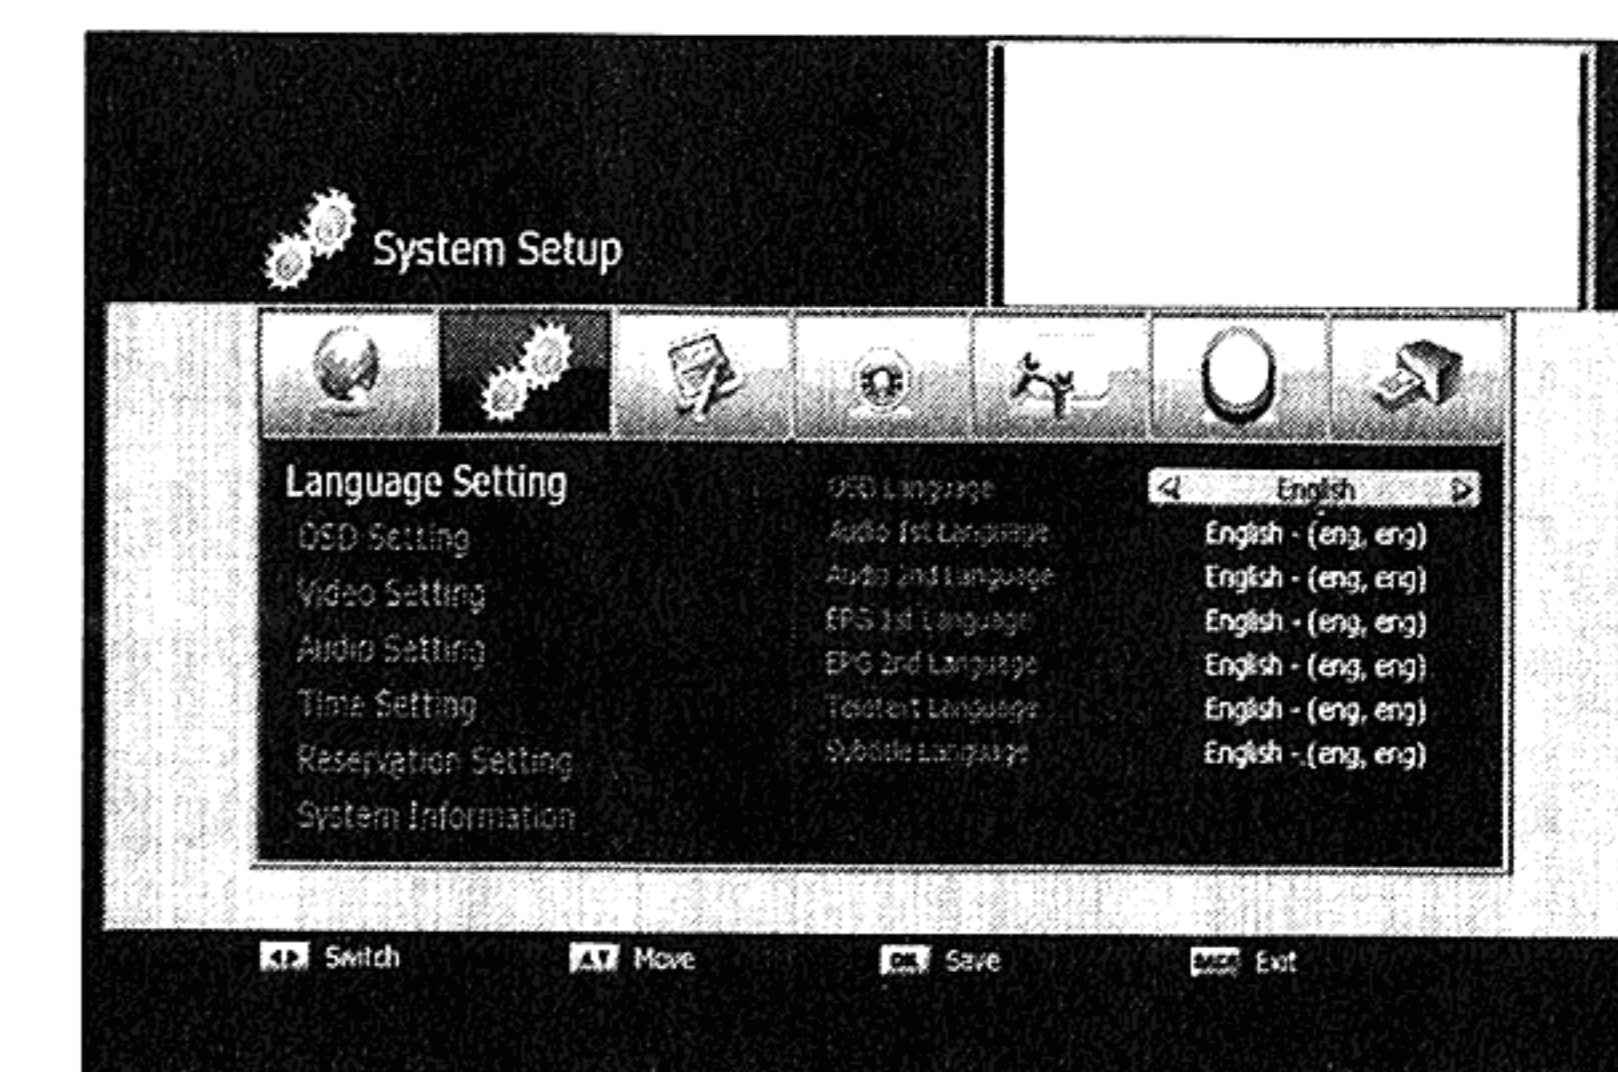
System Setup

Language Setting
OSD Setting
Video Setting
Audio Setting
Time Setting
Reservation Setting
System Information

| | |
|---|---|
| OSD Language | English |
| Audio 1st Language | English - (eng, eng) |
| Audio 2nd Language | English - (eng, eng) |
| EPG 1st Language | English - (eng, eng) |
| EPG 2nd Language | English - (eng, eng) |
| Teletext Language | English - (eng, eng) |
| Subtitle Language | English - (eng, eng) |

Switch
Move
OK Save
MENU Exit